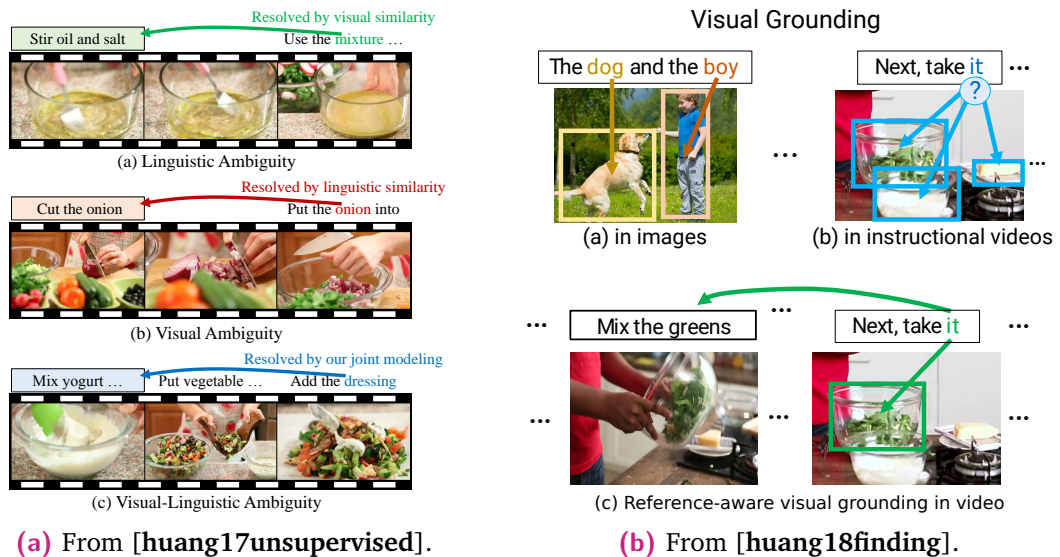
Resolved by visual similarity

Stir oil and salt

Use the mixture …

(a) Linguistic Ambiguity

Resolved by linguistic similarity

Cut the onion

Put the onion into

(b) Visual Ambiguity

Resolved by our joint modeling

Mix yogurt …

Put vegetable …

Add the dressing

(c) Visual-Linguistic Ambiguity

(a) From [huang17unsupervised].

Visual Grounding

The dog and the boy

Next, take it …

?

…

…

(a) in images

(b) in instructional videos

…

… Mix the greens

Next, take it …

…

…

…

(c) Reference-aware visual grounding in video

(b) From [huang18finding].